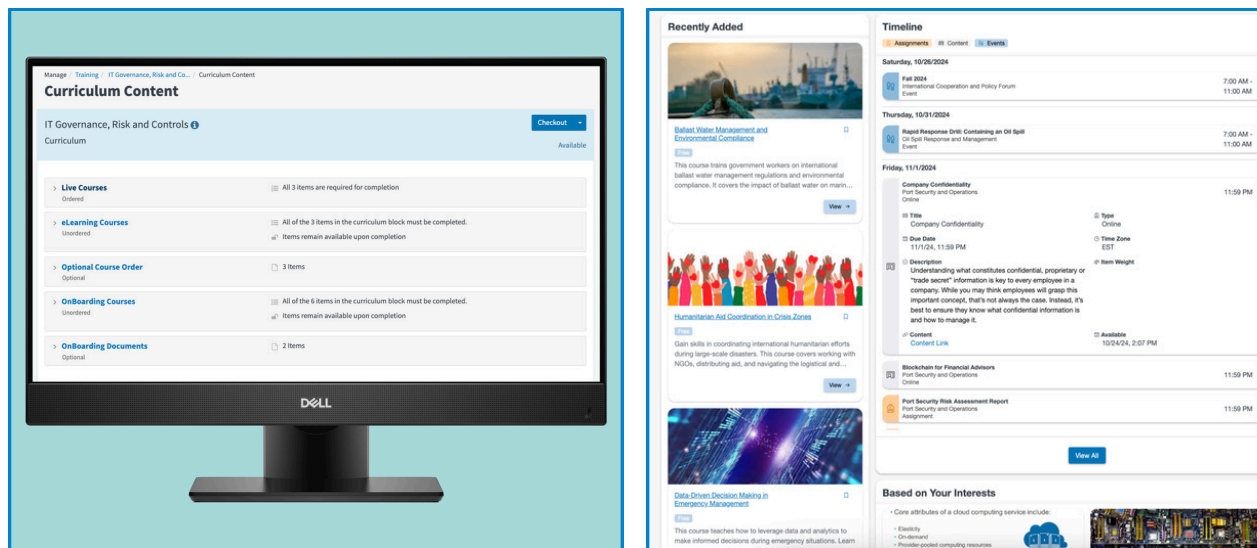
Manage / Training / IT Governance, Risk and Co... / Curriculum Content

Curriculum Content

IT Governance, Risk and Controls

Curriculum

Checkout

Available

Live Courses
Ordered
All 3 items are required for completion

eLearning Courses
Unordered
All of the 3 items in the curriculum block must be completed.
Items remain available upon completion

Optional Course Order
Optional
3 Items

OnBoarding Courses
Unordered
All of the 6 items in the curriculum block must be completed.
Items remain available upon completion

OnBoarding Documents
Optional
2 Items

DELL

Recently Added

Ballast Water Management and Environmental Compliance

Free

This course trains government workers on international ballast water management regulations and environmental compliance. It covers the impact of ballast water on marin...

View →

Humanitarian Aid Coordination in Crisis Zones

Free

Gain skills in coordinating international humanitarian efforts during large-scale disasters. This course covers working with NGOs, distributing aid, and navigating the logistical and...

View →

Data-Driven Decision Making in Emergency Management

Free

This course teaches how to leverage data and analytics to make informed decisions during emergency situations. Learn

Timeline

Assignments Content Events

Saturday, 10/26/2024

Fall 2024
International Cooperation and Policy Forum
Event
7:00 AM - 11:00 AM

Thursday, 10/31/2024

Rapid Response Drill: Containing an Oil Spill
Oil Spill Response and Management
Event
7:00 AM - 11:00 AM

Friday, 11/1/2024

Company Confidentiality
Port Security and Operations
Online
11:59 PM

Title
Company Confidentiality

Type
Online

Due Date
11/1/24, 11:59 PM

Time Zone
EST

Description
Understanding what constitutes confidential, proprietary or "trade secret" information is key to every employee in a company. While you may think employees will grasp this important concept, that's not always the case. Instead, it's best to ensure they know what confidential information is and how to manage it.

Item Weight

Content
Content Link

Available
10/24/24, 2:07 PM

Blockchain for Financial Advisors
Port Security and Operations
Online
11:59 PM

Port Security Risk Assessment Report
Port Security and Operations
Assignment
11:59 PM

View All

Based on Your Interests

• Core attributes of a cloud computing service include:
• Elasticity
• On-demand
• Provider-pooled computing resources